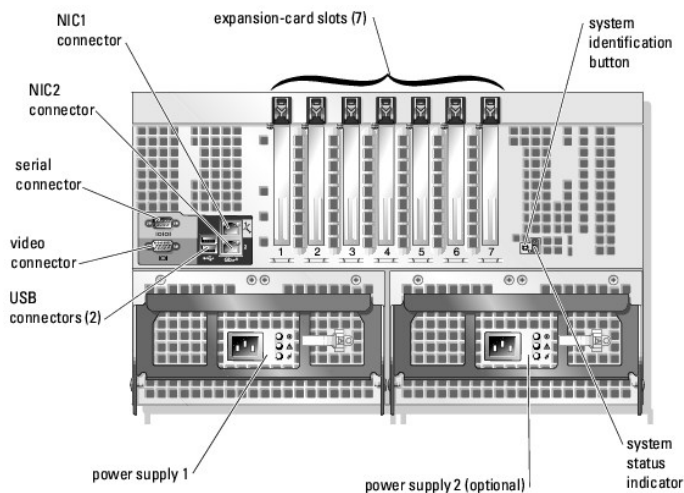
expansion-card slots (7)

NIC1 connector

system identification button

NIC2 connector

serial connector

video connector

USB connectors (2)

1
2
3
4
5
6
7

power supply 1

power supply 2 (optional)

system status indicator